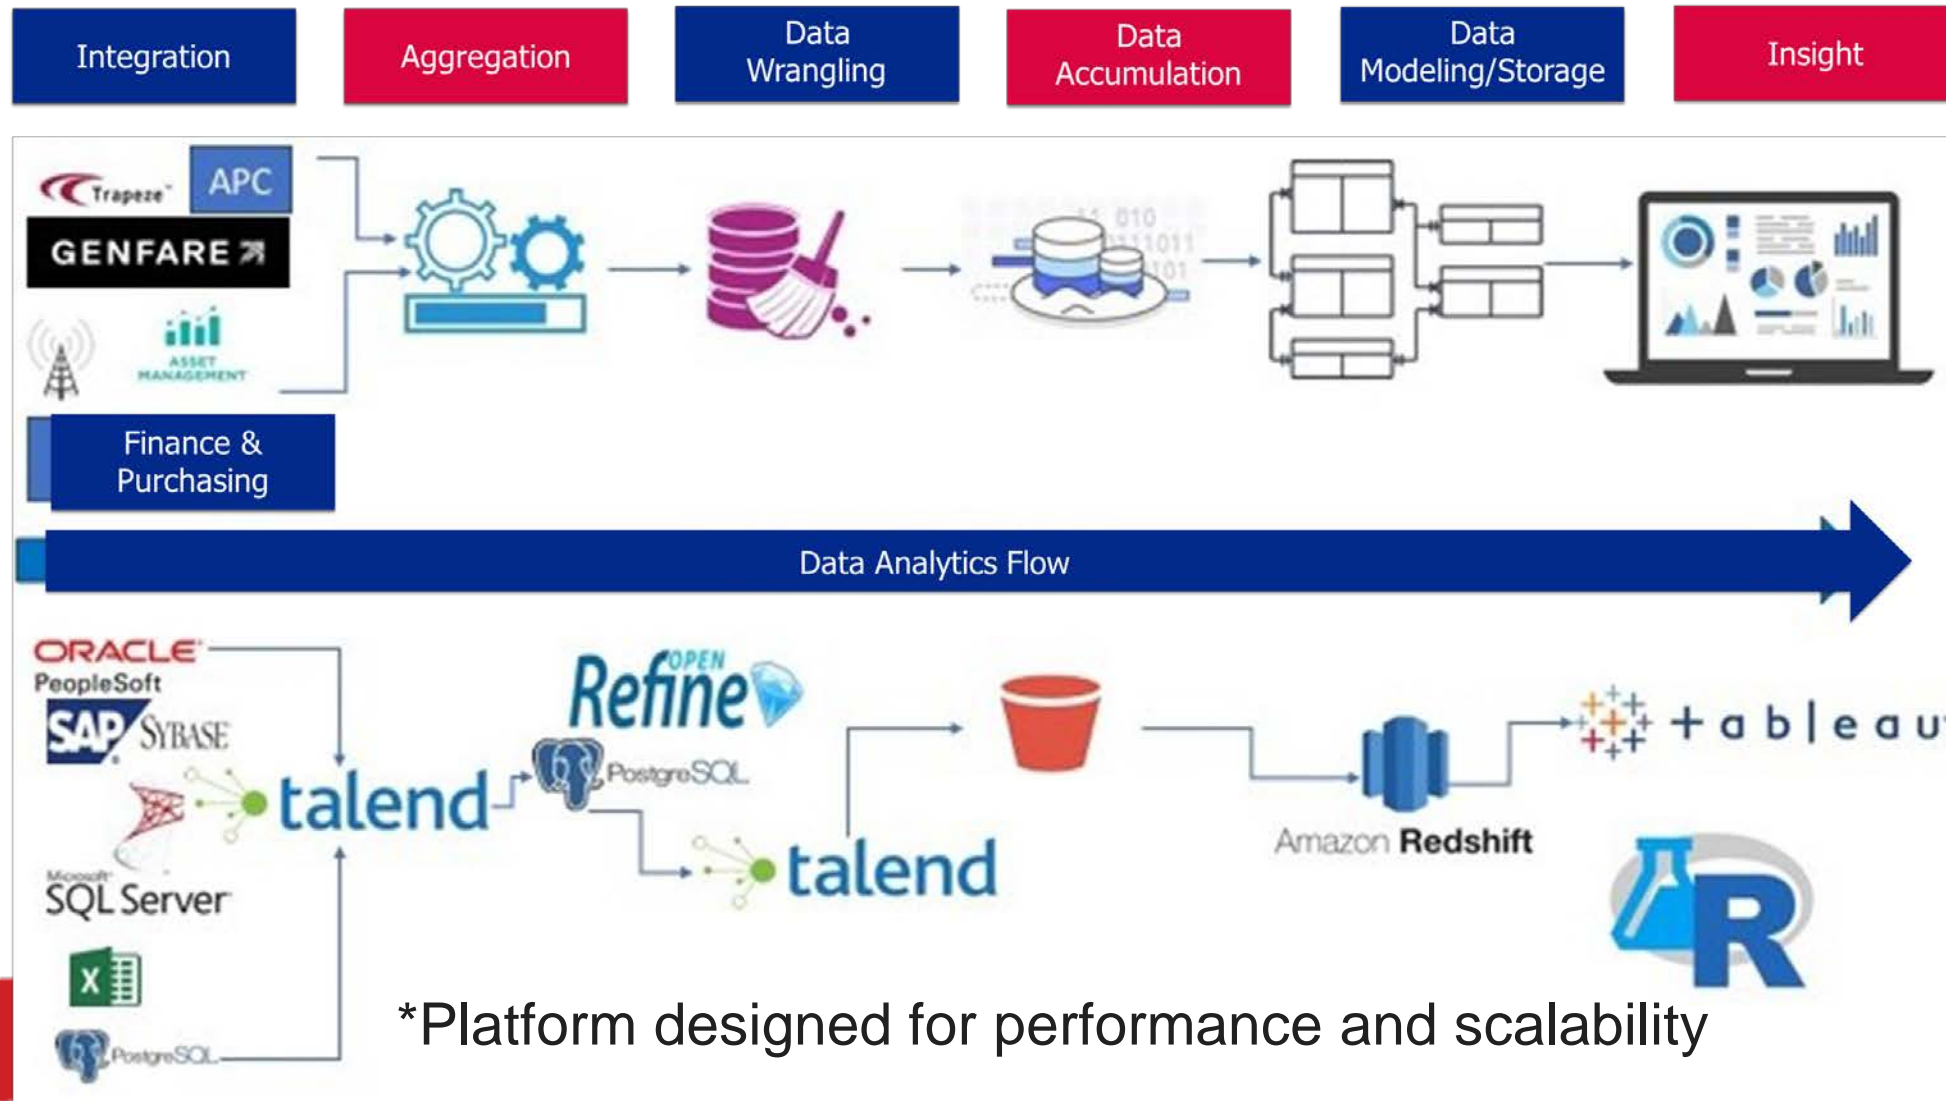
Integration

Aggregation

Data Wrangling

Data Accumulation

Data Modeling/Storage

Insight

Trapeze

APC

GENFARE

ASSET MANAGEMENT

Finance & Purchasing

Data Analytics Flow

ORACLE PeopleSoft

SAP

SYBASE

talend

OPEN Refine

PostgreSQL

talend

Microsoft SQL Server

X

PostgreSQL

Amazon Redshift

+ a b | e a u

R

*Platform designed for performance and scalability